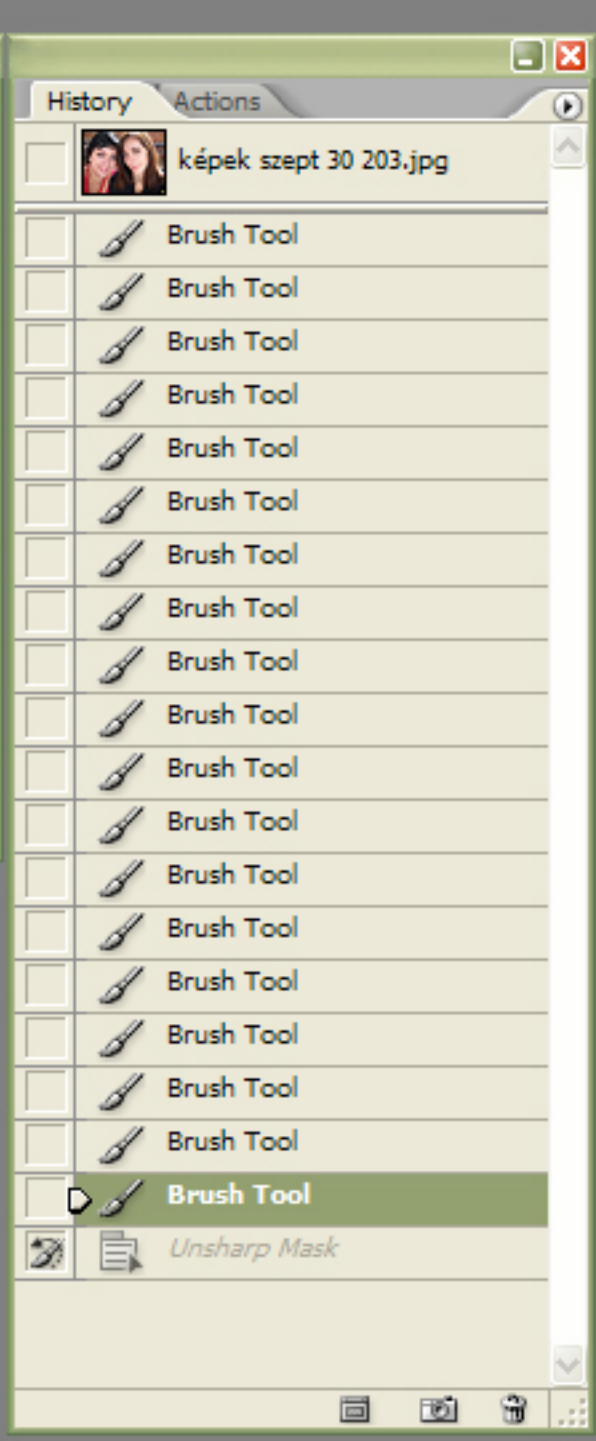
History
Actions
képek szept 30 203.jpg
Brush Tool
Brush Tool
Brush Tool
Brush Tool
Brush Tool
Brush Tool
Brush Tool
Brush Tool
Brush Tool
Brush Tool
Brush Tool
Brush Tool
Brush Tool
Brush Tool
Brush Tool
Brush Tool
Brush Tool
Brush Tool
Brush Tool
Unsharp Mask